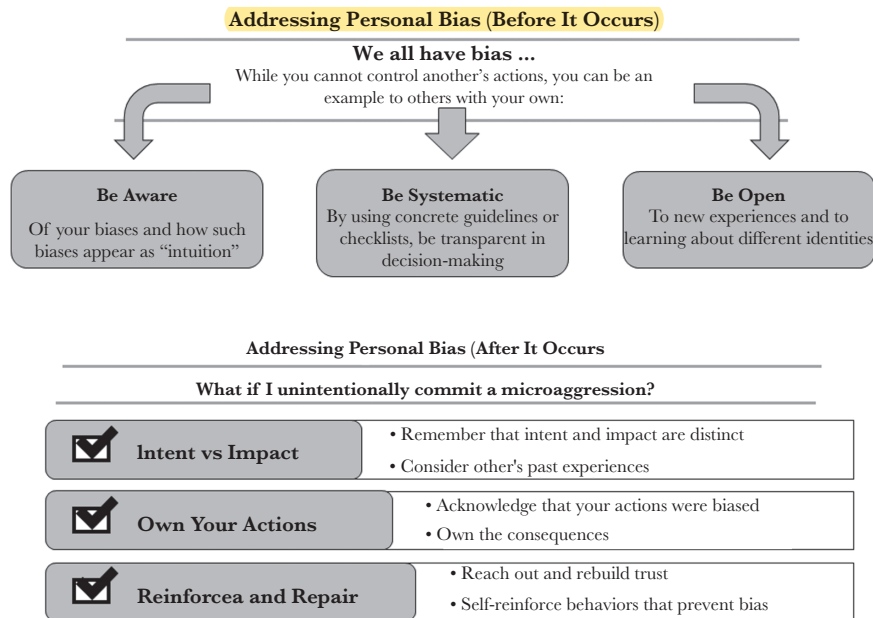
Addressing Personal Bias (Before It Occurs)

We all have bias ...
While you cannot control another's actions, you can be an example to others with your own:

Be Aware
Of your biases and how such biases appear as "intuition"

Be Systematic
By using concrete guidelines or checklists, be transparent in decision-making

Be Open
To new experiences and to learning about different identities

Addressing Personal Bias (After It Occurs

What if I unintentionally commit a microaggression?

Intent vs Impact
• Remember that intent and impact are distinct
• Consider other's past experiences

Own Your Actions
• Acknowledge that your actions were biased
• Own the consequences

Reinforcea and Repair
• Reach out and rebuild trust
• Self-reinforce behaviors that prevent bias